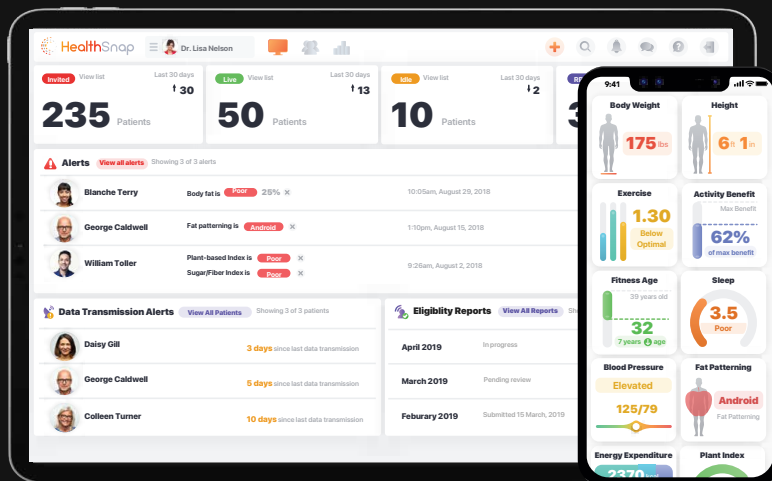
HealthSnap
Dr. Lisa Nelson

Invited View list Last 30 days
↑30
235 Patients

Live View list Last 30 days
↑13
50 Patients

Idle View list Last 30 days
↓2
10 Patients

Alerts View all alerts Showing 3 of 3 alerts

Blanche Terry Body fat is Poor 25% 10:05am, August 29, 2018
George Caldwell Fat patterning is Android 1:10pm, August 15, 2018
William Toller Plant-based Index is Poor Sugar/Fiber Index is Poor 9:26am, August 2, 2018

Data Transmission Alerts View All Patients Showing 3 of 3 patients
Daisy Gill 3 days since last data transmission
George Caldwell 5 days since last data transmission
Colleen Turner 10 days since last data transmission

Eligiblity Reports View All Reports
April 2019 In progress
March 2019 Pending review
Feburary 2019 Submitted 15 March, 2019

9:41
Body Weight
175 lbs
Height
6 ft 1 in
Exercise
1.30
Below Optimal
Activity Benefit
Max Benefit
62%
of max benefit
Fitness Age
29 years old
32
7 years age
Sleep
3.5
Poor
Blood Pressure
Elevated
125/79
Fat Patterning
Android
Fat Patterning
Energy Expenditure
2370
Plant Index